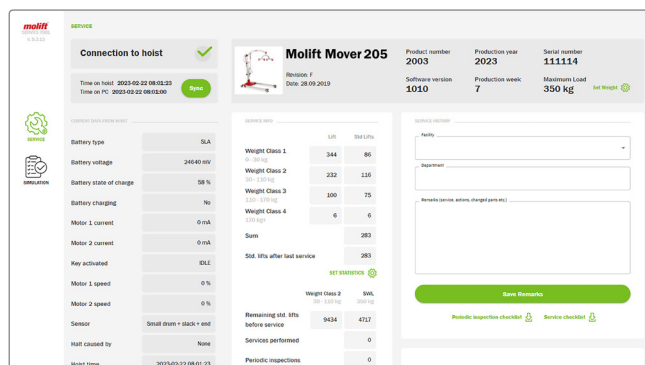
molift
SERVICE TOOL
V 5.3.22

SERVICE

SIMULATION

SERVICE

Connection to hoist

Time on hoist 2023-02-22 08:01:23
Time on PC 2023-02-22 08:02:00
Sync

Molift Mover 205
Revision: F
Date: 28.09.2019

Product number
2003
Production year
2023
Serial number
111114
Software version
1010
Production week
7
Maximum Load
350 kg
Set Weight

CURRENT DATA FROM HOIST

| | |
|---|---|
| Battery type | SLA |
| Battery voltage | 24640 mV |
| Battery state of charge | 58 % |
| Battery charging | No |
| Motor 1 current | 0 mA |
| Motor 2 current | 0 mA |
| Key activated | IDLE |
| Motor 1 speed | 0 % |
| Motor 2 speed | 0 % |
| Sensor | Small drum + slack + end |
| Halt caused by | None |
| Hoist time | 2023-02-22 08:01:23 |

SERVICE INFO

| | Lift | Std Lifts |
|---|---|---|
| Weight Class 1 0 - 30 kg | 344 | 86 |
| Weight Class 2 30 - 130 kg | 232 | 116 |
| Weight Class 3 130 - 170 kg | 100 | 75 |
| Weight Class 4 170 kg+ | 6 | 6 |
| Sum | | 283 |
| Std. lifts after last service | | 283 |

SET STATISTICS

| | Weight Class 2 30 - 130 kg | SWL 350 kg |
|---|---|---|
| Remaining std. lifts before service | 9434 | 4717 |
| Services performed | | 0 |
| Periodic inspections | | 0 |

SERVICE HISTORY

Facility

Department

Remarks (service, actions, changed parts etc.)

Save Remarks

Periodic inspection checklist
Service checklist